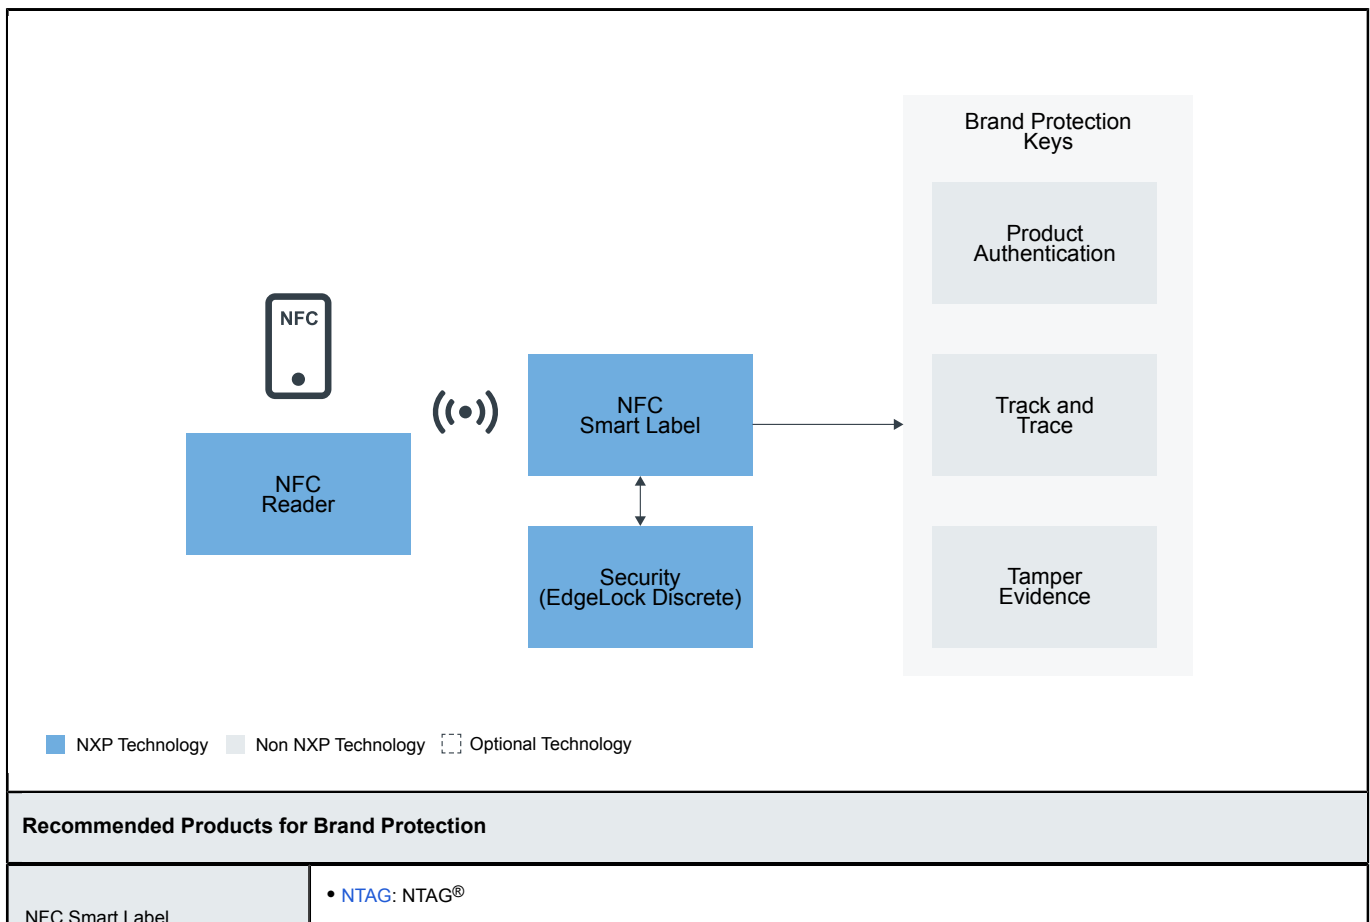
Brand Protection Keys

Product Authentication

Track and Trace

Tamper Evidence

NFC

NFC Reader

NFC Smart Label

Security (EdgeLock Discrete)

NXP Technology   Non NXP Technology   Optional Technology

| Recommended Products for Brand Protection | |
|---|---|
| NFC Smart Label | • NTAG: NTAG® |